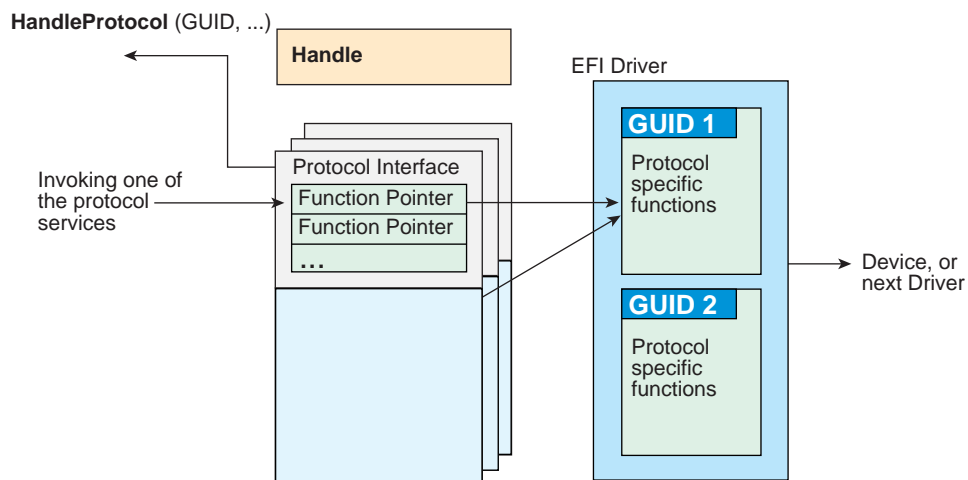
HandleProtocol (GUID, ...)

Handle

EFI Driver

Protocol Interface

Invoking one of the protocol services

Function Pointer

Function Pointer

...

GUID 1

Protocol specific functions

Device, or next Driver

GUID 2

Protocol specific functions